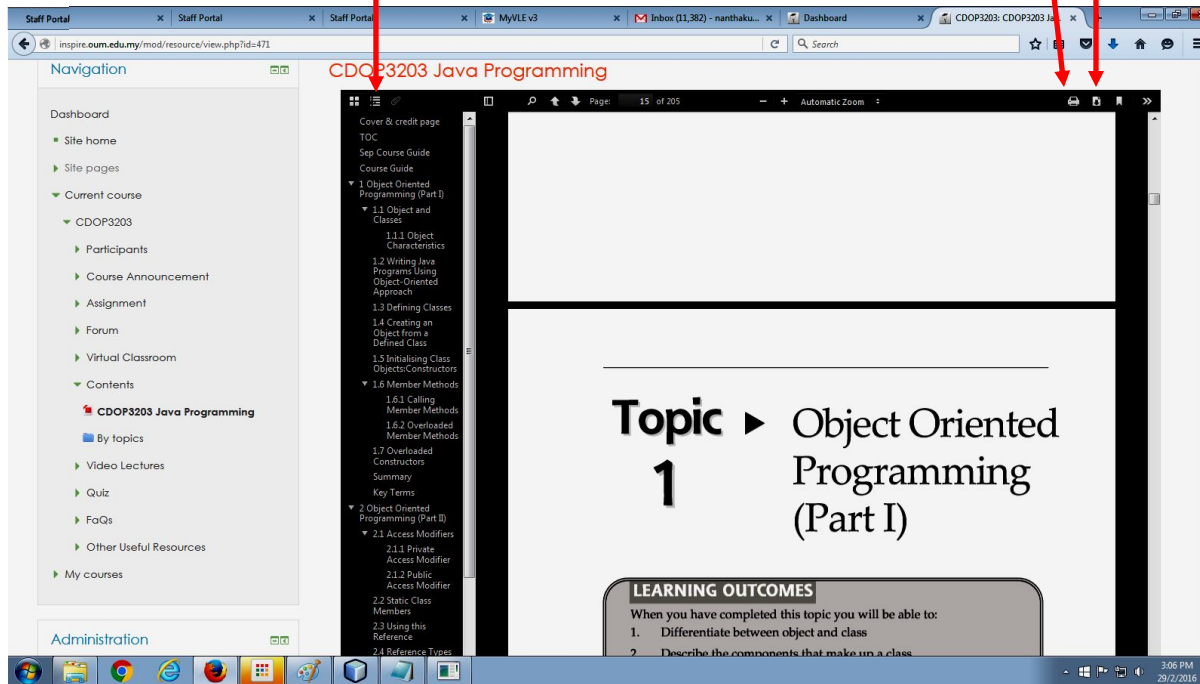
Staff Portal | Staff Portal | Staff Portal | MyVLE v3 | Inbox (11,382) - nanthaku... | Dashboard | CDOP3203: CDOP3203 Ja...

inspire.oum.edu.my/mod/resource/view.php?id=471

Search

Navigation

Dashboard
Site home
Site pages
Current course
CDOP3203
Participants
Course Announcement
Assignment
Forum
Virtual Classroom
Contents
CDOP3203 Java Programming
By topics
Video Lectures
Quiz
FaQs
Other Useful Resources
My courses

Administration

CDOP3203 Java Programming

Page: 15 of 205

Automatic Zoom

Cover & credit page
TOC
Sep Course Guide
Course Guide
1 Object Oriented Programming (Part I)
1.1 Object and Classes
1.1.1 Object Characteristics
1.2 Writing Java Programs Using Object-Oriented Approach
1.3 Defining Classes
1.4 Creating an Object from a Defined Class
1.5 Initialising Class Objects:Constructors
1.6 Member Methods
1.6.1 Calling Member Methods
1.6.2 Overloaded Member Methods
1.7 Overloaded Constructors
Summary
Key Terms
2 Object Oriented Programming (Part II)
2.1 Access Modifiers
2.1.1 Private Access Modifier
2.1.2 Public Access Modifier
2.2 Static Class Members
2.3 Using this Reference
2.4 Reference Types

Topic 1

Object Oriented Programming (Part I)

LEARNING OUTCOMES
When you have completed this topic you will be able to:
1. Differentiate between object and class
2. Describe the components that make up a class

3:06 PM
29/2/2016